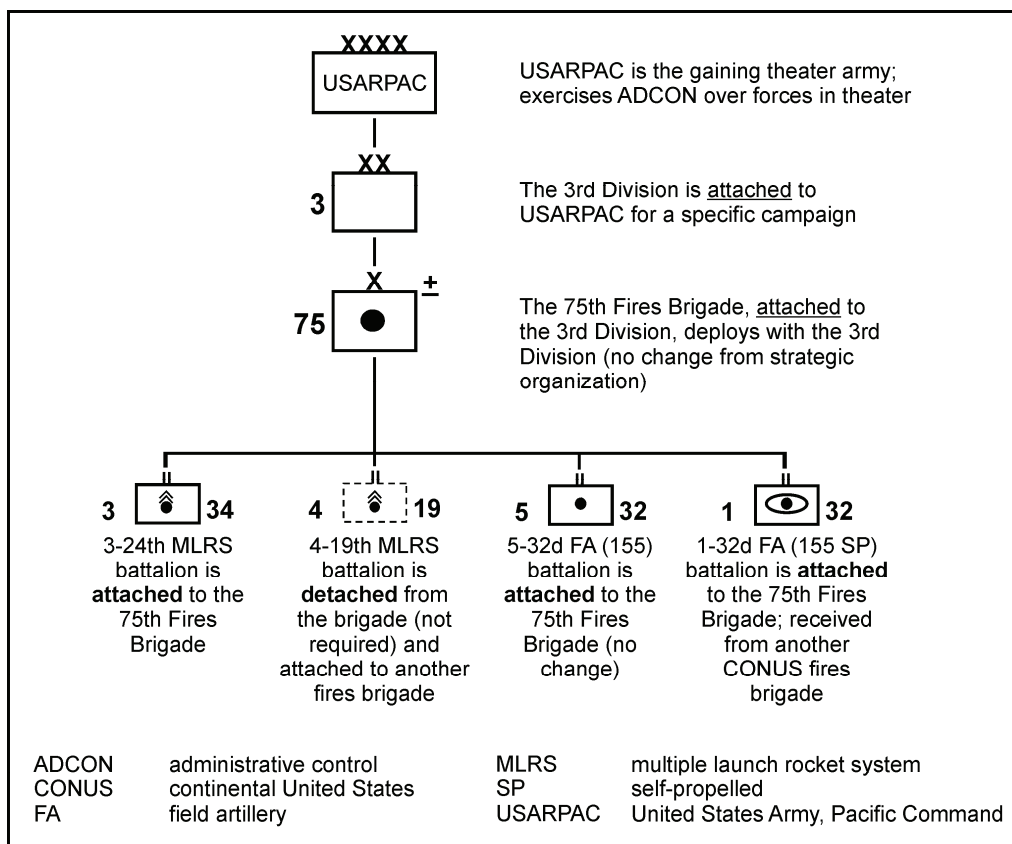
XXXX
USARPAC

USARPAC is the gaining theater army; exercises ADCON over forces in theater

XX
3

The 3rd Division is attached to USARPAC for a specific campaign

X
75
±

The 75th Fires Brigade, attached to the 3rd Division, deploys with the 3rd Division (no change from strategic organization)

II
3 34
3-24th MLRS battalion is **attached** to the 75th Fires Brigade

II
4 19
4-19th MLRS battalion is **detached** from the brigade (not required) and attached to another fires brigade

II
5 32
5-32d FA (155) battalion is **attached** to the 75th Fires Brigade (no change)

II
1 32
1-32d FA (155 SP) battalion is **attached** to the 75th Fires Brigade; received from another CONUS fires brigade

| | | | |
|---|---|---|---|
| ADCON | administrative control | MLRS | multiple launch rocket system |
| CONUS | continental United States | SP | self-propelled |
| FA | field artillery | USARPAC | United States Army, Pacific Command |